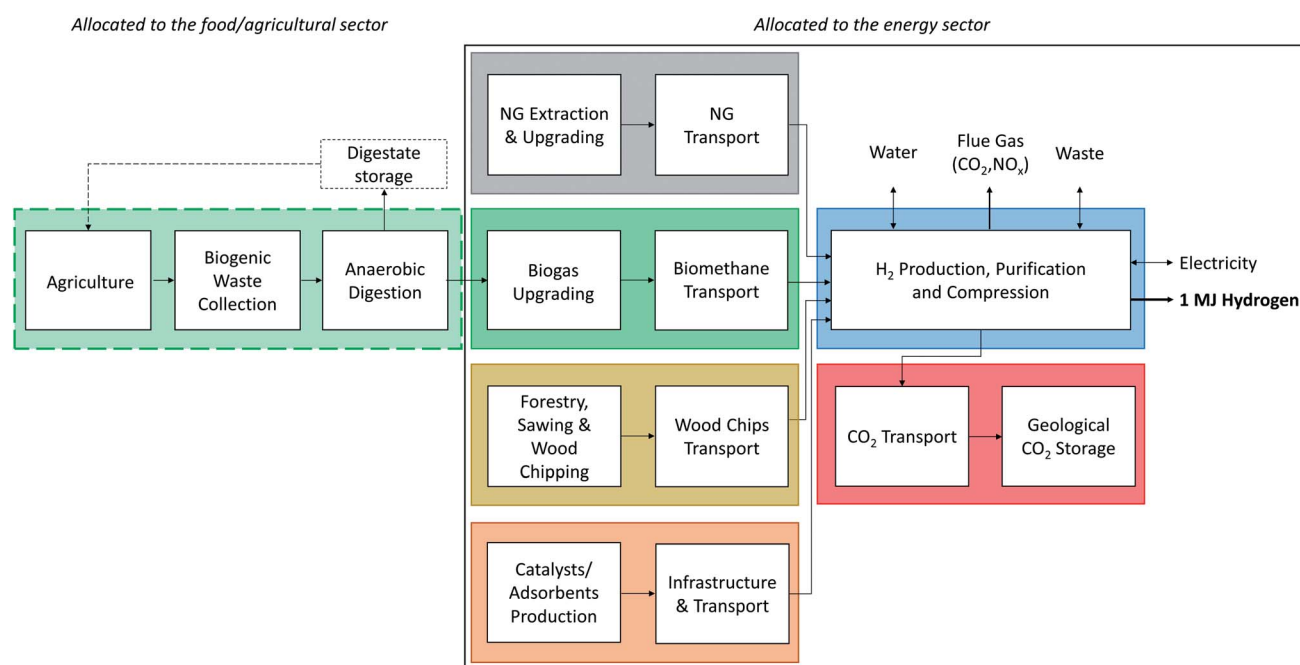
Allocated to the food/agricultural sector

Allocated to the energy sector

Digestate storage

Agriculture

Biogenic Waste Collection

Anaerobic Digestion

NG Extraction & Upgrading

NG Transport

Biogas Upgrading

Biomethane Transport

Forestry, Sawing & Wood Chipping

Wood Chips Transport

Catalysts/ Adsorbents Production

Infrastructure & Transport

Water

Flue Gas ($CO_2$,$NO_x$)

Waste

$H_2$ Production, Purification and Compression

Electricity

1 MJ Hydrogen

$CO_2$ Transport

Geological $CO_2$ Storage